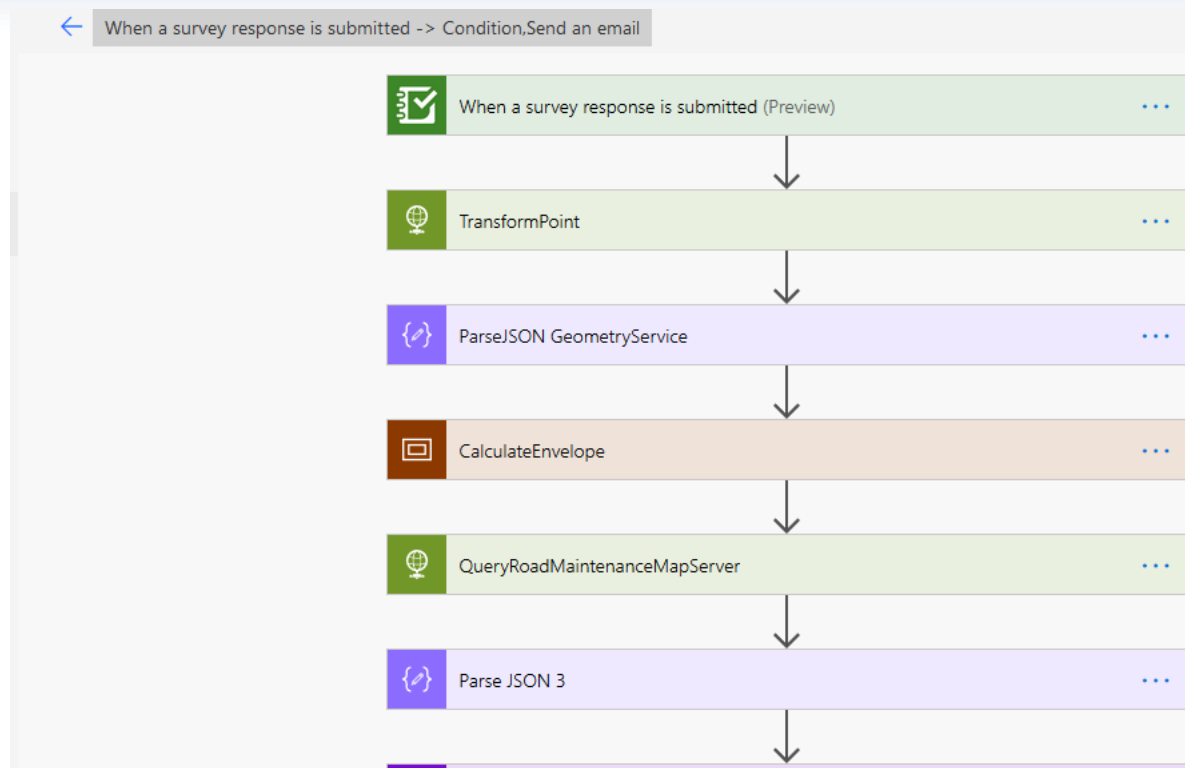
When a survey response is submitted -> Condition,Send an email

When a survey response is submitted (Preview) ···

TransformPoint ···

ParseJSON GeometryService ···

CalculateEnvelope ···

QueryRoadMaintenanceMapServer ···

Parse JSON 3 ···